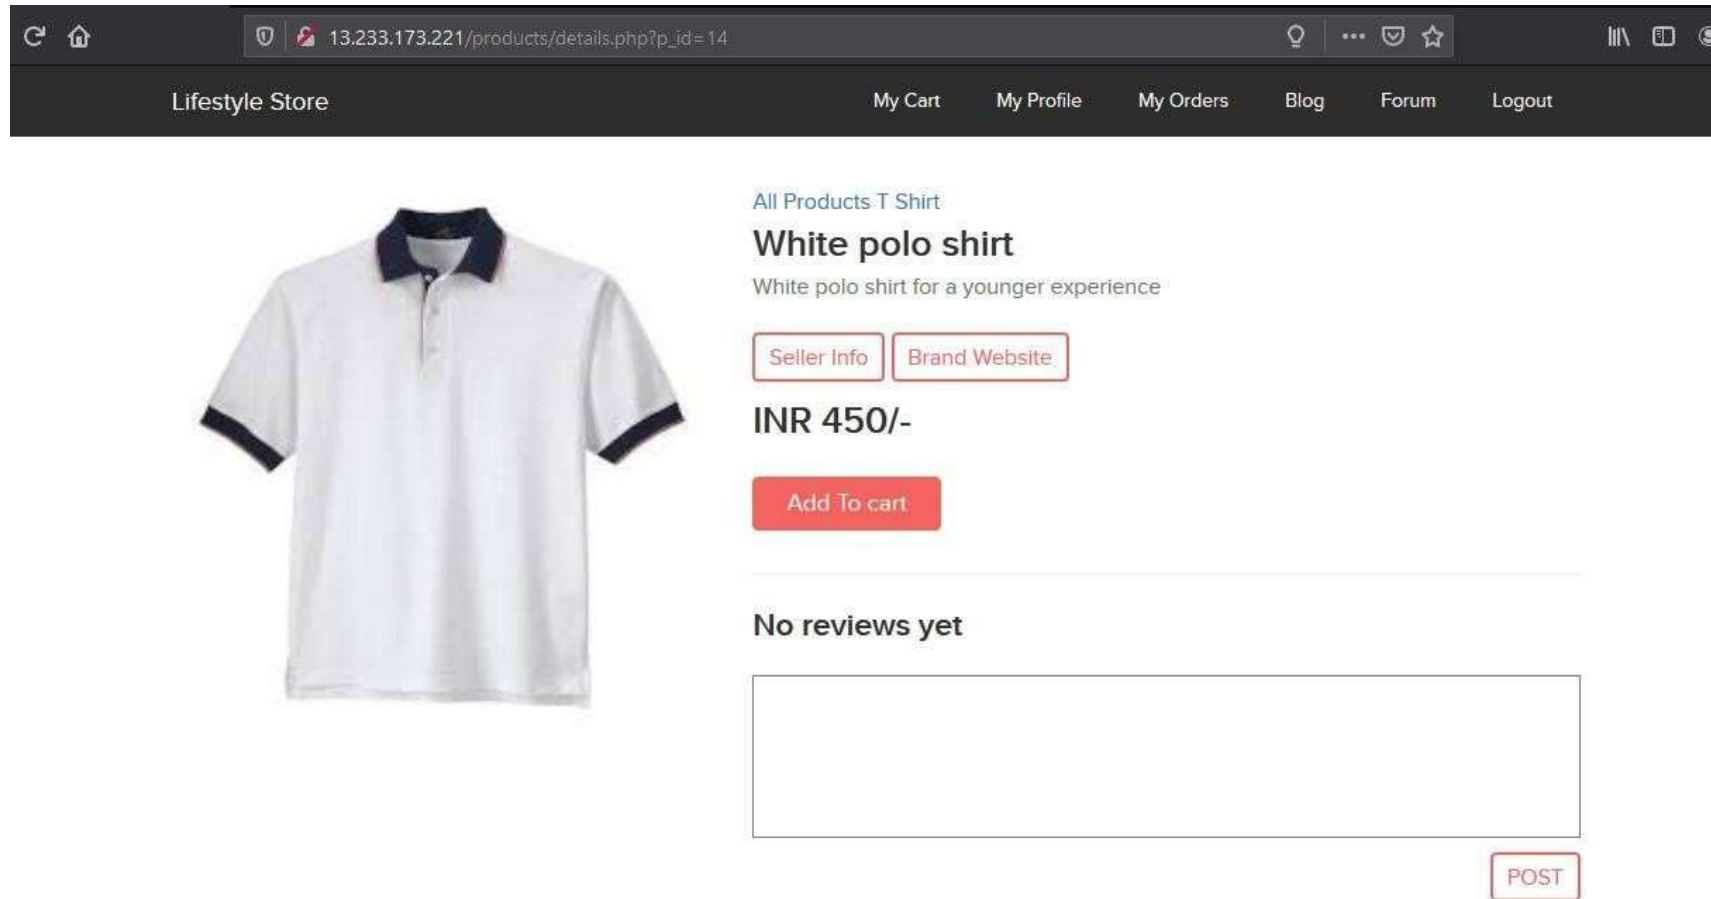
13.233.173.221/products/details.php?p_id=14

Lifestyle Store

My Cart
My Profile
My Orders
Blog
Forum
Logout

All Products T Shirt

White polo shirt

White polo shirt for a younger experience

Seller Info
Brand Website

INR 450/-

Add To cart

No reviews yet

POST